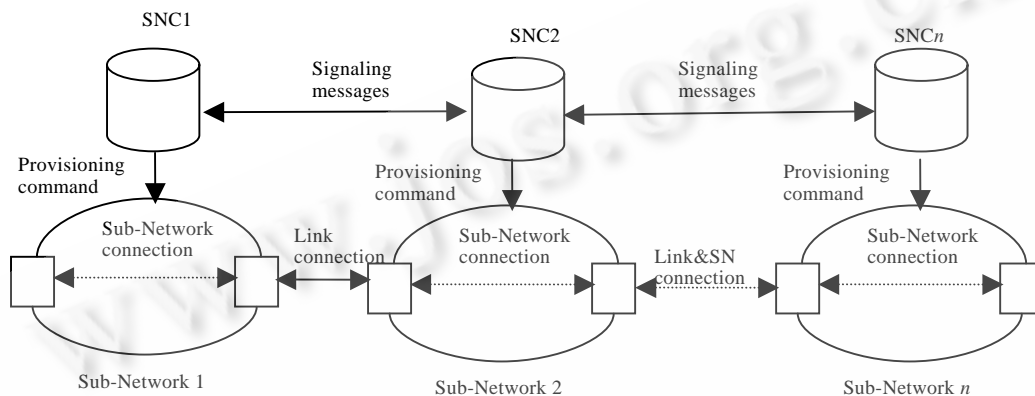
SNC1

SNC2

SNC$n$

Signaling messages

Signaling messages

Provisioning command

Provisioning command

Provisioning command

Sub-Network connection

Link connection

Sub-Network connection

Link&SN connection

Sub-Network connection

Sub-Network 1

Sub-Network 2

Sub-Network $n$